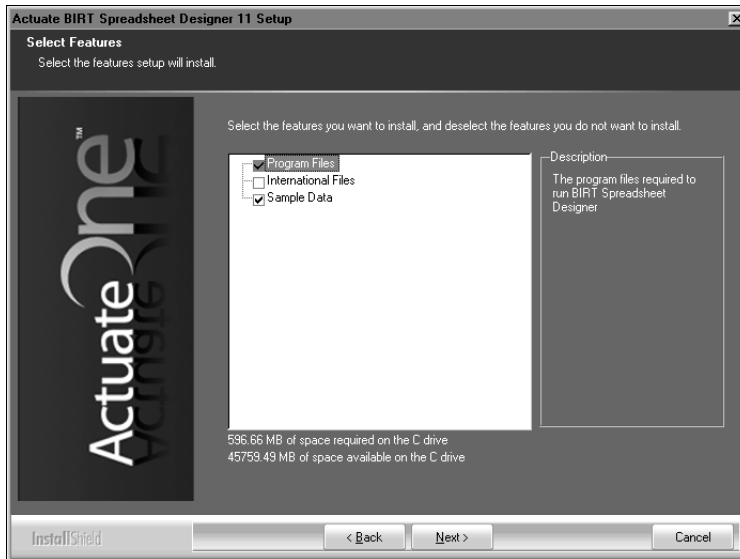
Actuate BIRT Spreadsheet Designer 11 Setup

Select Features
Select the features setup will install.

Actuate One™

Select the features you want to install, and deselect the features you do not want to install.

Program Files
International Files
Sample Data

Description
The program files required to run BIRT Spreadsheet Designer

596.66 MB of space required on the C drive
45759.49 MB of space available on the C drive

InstallShield

< Back
Next >
Cancel